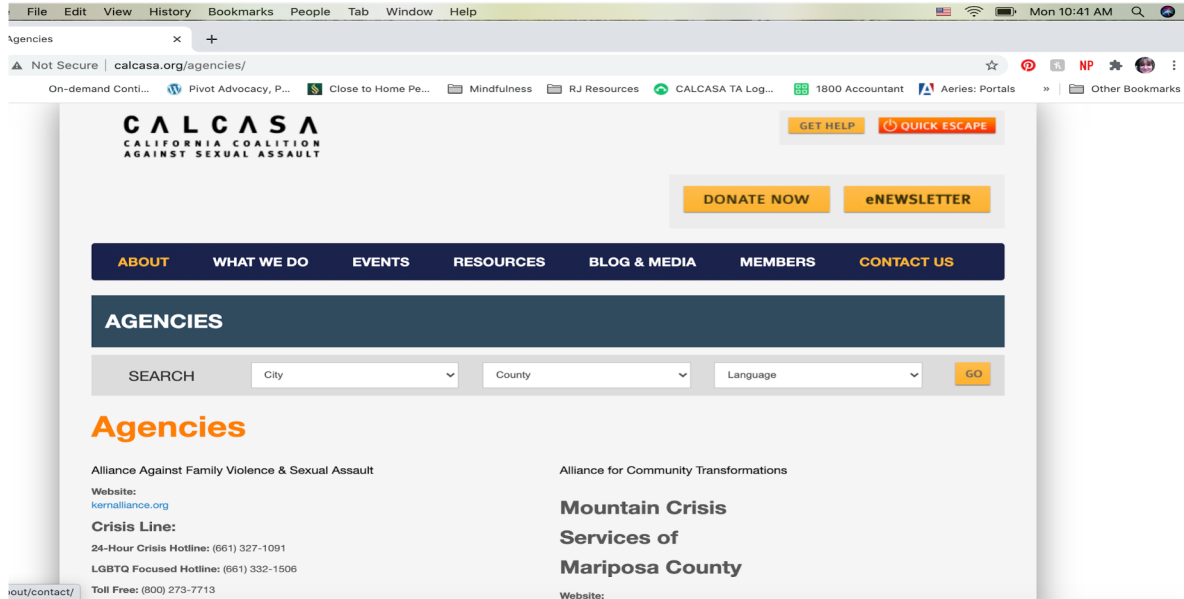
File Edit View History Bookmarks People Tab Window Help

Mon 10:41 AM

Agencies ×

+

Not Secure | calcasa.org/agencies/

NP

On-demand Conti... Pivot Advocacy, P... Close to Home Pe... Mindfulness RJ Resources CALCASA TA Log... 1800 Accountant Aeries: Portals » Other Bookmarks

CALCASA
CALIFORNIA COALITION AGAINST SEXUAL ASSAULT

GET HELP QUICK ESCAPE

DONATE NOW eNEWSLETTER

ABOUT WHAT WE DO EVENTS RESOURCES BLOG & MEDIA MEMBERS CONTACT US

AGENCIES

SEARCH City County Language GO

Agencies

Alliance Against Family Violence & Sexual Assault

Website:
kernalliance.org

Crisis Line:

24-Hour Crisis Hotline: (661) 327-1091

LGBTQ Focused Hotline: (661) 332-1506

Toll Free: (800) 273-7713

Alliance for Community Transformations

Mountain Crisis Services of Mariposa County

Website:

out/contact/